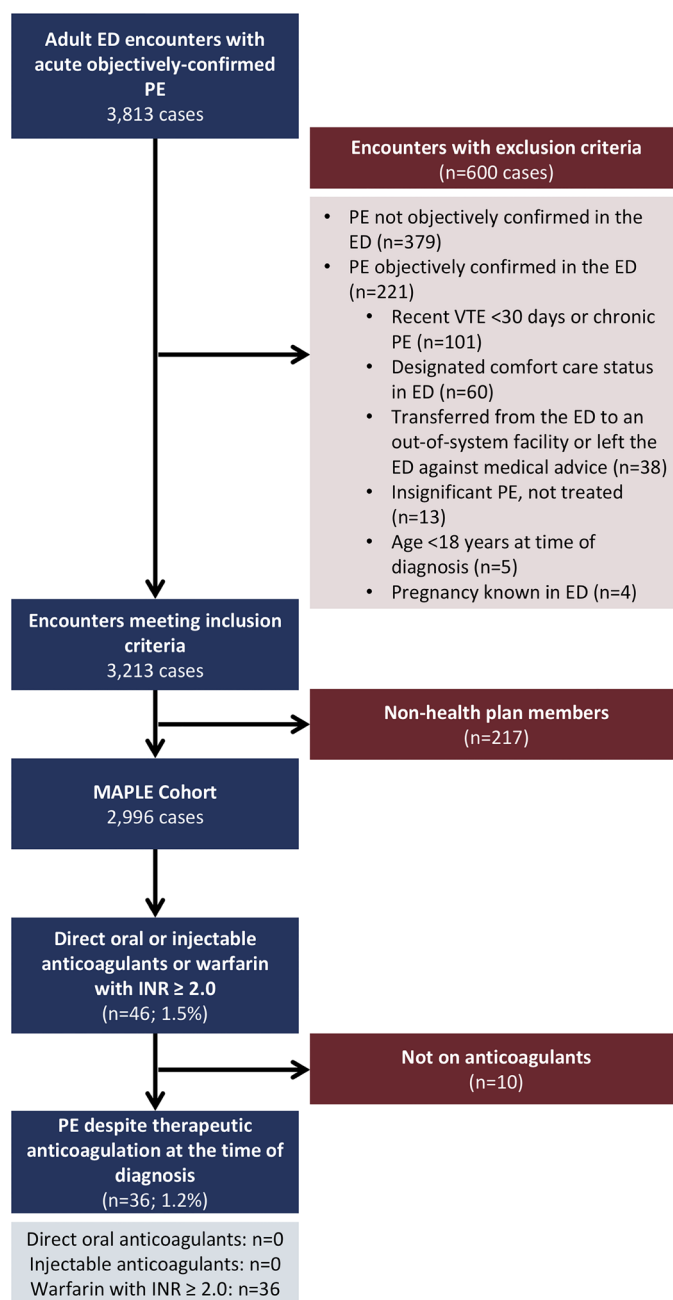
Adult ED encounters with acute objectively-confirmed PE
3,813 cases

Encounters with exclusion criteria
(n=600 cases)

- PE not objectively confirmed in the ED (n=379)
- PE objectively confirmed in the ED (n=221)
  - Recent VTE <30 days or chronic PE (n=101)
  - Designated comfort care status in ED (n=60)
  - Transferred from the ED to an out-of-system facility or left the ED against medical advice (n=38)
  - Insignificant PE, not treated (n=13)
  - Age <18 years at time of diagnosis (n=5)
  - Pregnancy known in ED (n=4)

Encounters meeting inclusion criteria
3,213 cases

Non-health plan members
(n=217)

MAPLE Cohort
2,996 cases

Direct oral or injectable anticoagulants or warfarin with INR ≥ 2.0
(n=46; 1.5%)

Not on anticoagulants
(n=10)

PE despite therapeutic anticoagulation at the time of diagnosis
(n=36; 1.2%)

Direct oral anticoagulants: n=0
Injectable anticoagulants: n=0
Warfarin with INR ≥ 2.0: n=36